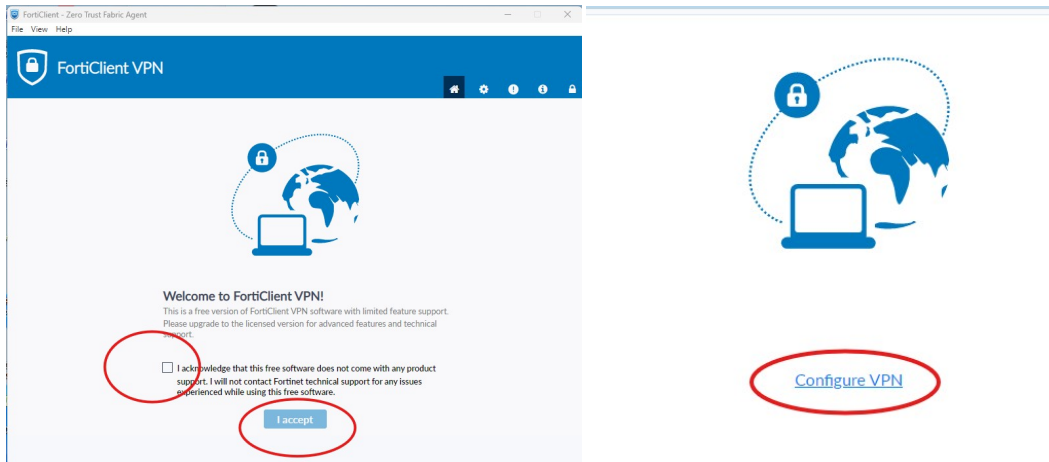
FortiClient - Zero Trust Fabric Agent

File View Help

FortiClient VPN

Welcome to FortiClient VPN!

This is a free version of FortiClient VPN software with limited feature support. Please upgrade to the licensed version for advanced features and technical support.

I acknowledge that this free software does not come with any product support. I will not contact Fortinet technical support for any issues experienced while using this free software.

I accept

Configure VPN